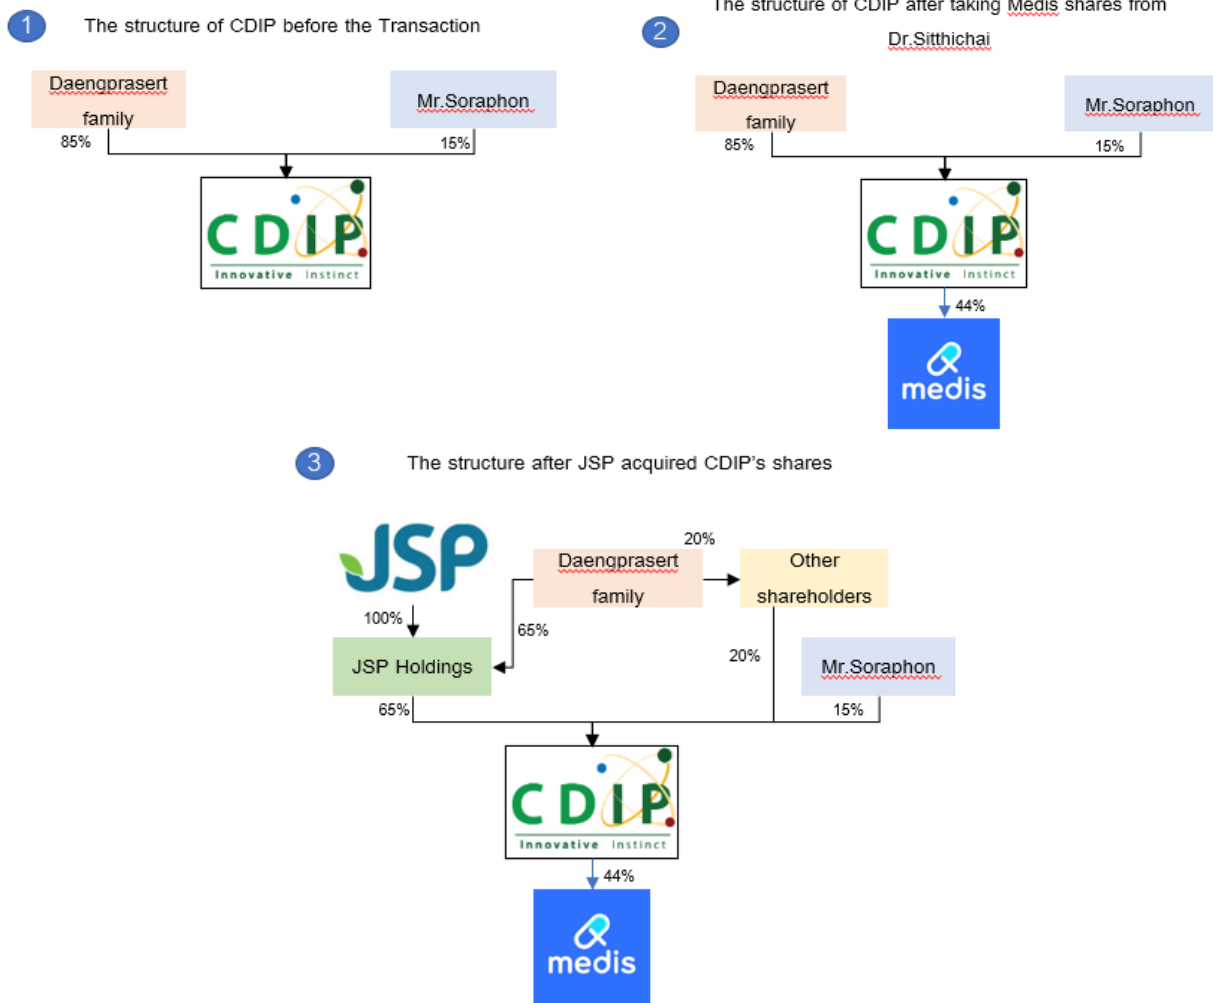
1

The structure of CDIP before the Transaction

Daengprasert family

Mr.Soraphon

85%

15%

CDIP Innovative Instinct

2

The structure of CDIP after taking Medis shares from Dr.Sitthichai

Daengprasert family

Mr.Soraphon

85%

15%

CDIP Innovative Instinct

44%

medis

3

The structure after JSP acquired CDIP's shares

JSP

100%

20%

Daengprasert family

Other shareholders

65%

JSP Holdings

20%

Mr.Soraphon

65%

15%

CDIP Innovative Instinct

44%

medis